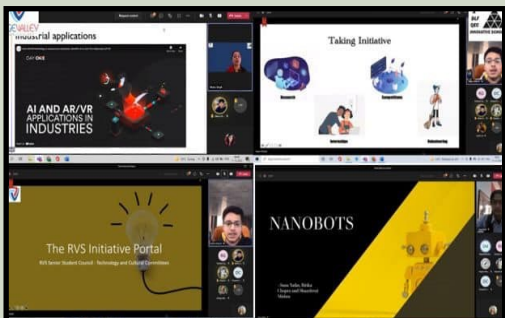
Industrial applications

DAY ONE

AI AND AR/VR APPLICATIONS IN INDUSTRIES

Taking Initiative

Research

Competitions

Internships

Volunteering

The RVS Initiative Portal

RVS Senior Student Council - Technology and Cultural Committee

NANOBOTS